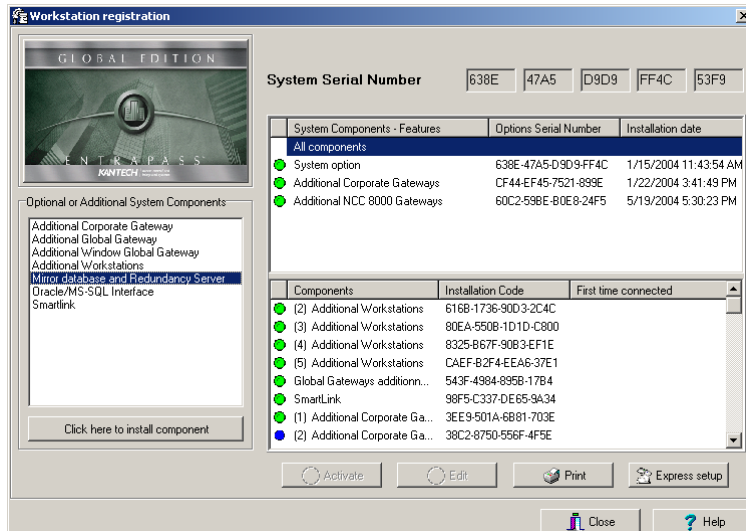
Workstation registration

GLOBAL EDITION

ENTRAPASS

KANTECH

System Serial Number 638E 47A5 D9D9 FF4C 53F9

| System Components - Features | Options Serial Number | Installation date |
|---|---|---|
| All components | | |
| System option | 638E-47A5-D9D9-FF4C | 1/15/2004 11:43:54 AM |
| Additional Corporate Gateways | CF44-EF45-7521-899E | 1/22/2004 3:41:49 PM |
| Additional NCC 8000 Gateways | 60C2-59BE-B0E8-24F5 | 5/19/2004 5:30:23 PM |

Optional or Additional System Components

Additional Corporate Gateway
Additional Global Gateway
Additional Window Global Gateway
Additional Workstations
Mirror database and Redundancy Server
Oracle/MS-SQL Interface
Smartlink

| Components | Installation Code | First time connected |
|---|---|---|
| (2) Additional Workstations | 616B-1736-90D3-2C4C | |
| (3) Additional Workstations | 80EA-550B-1D1D-C800 | |
| (4) Additional Workstations | 8325-B67F-90B3-EF1E | |
| (5) Additional Workstations | CAEF-B2F4-EEA6-37E1 | |
| Global Gateways additionn... | 543F-4984-895B-17B4 | |
| SmartLink | 98F5-C337-DE65-9A34 | |
| (1) Additional Corporate Ga... | 3EE9-501A-6B81-703E | |
| (2) Additional Corporate Ga... | 38C2-8750-556F-4F5E | |

Click here to install component

Activate Edit Print Express setup

Close Help